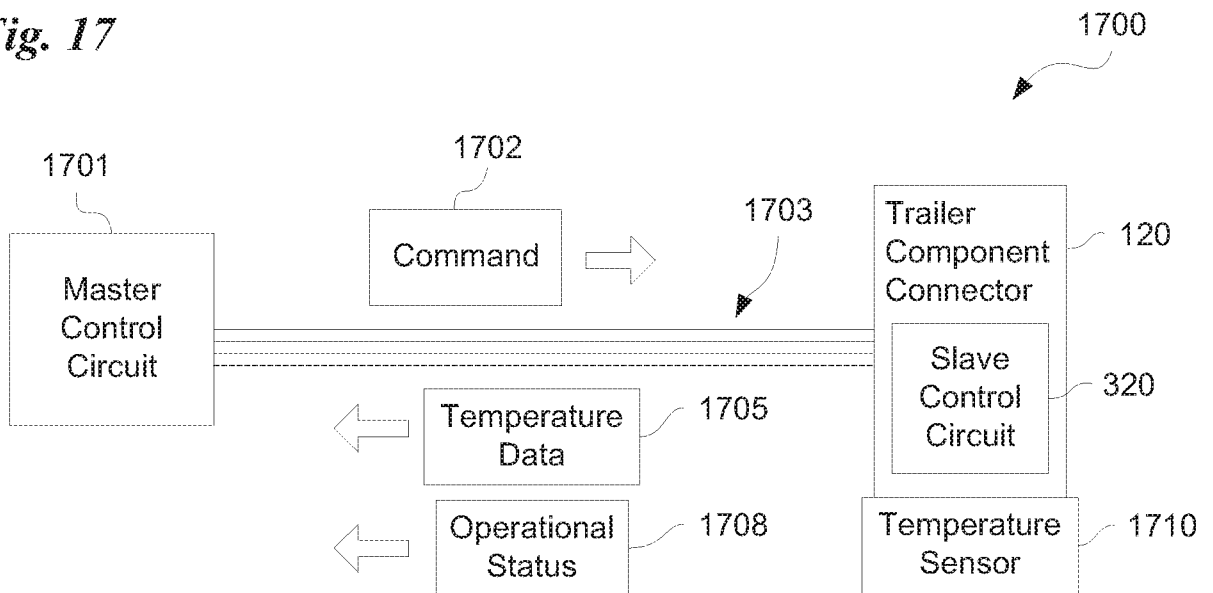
ig. 17

1700

1701

Master Control Circuit

1702

Command

1703

Trailer Component Connector

120

Slave Control Circuit

320

Temperature Data

1705

Operational Status

1708

Temperature Sensor

1710